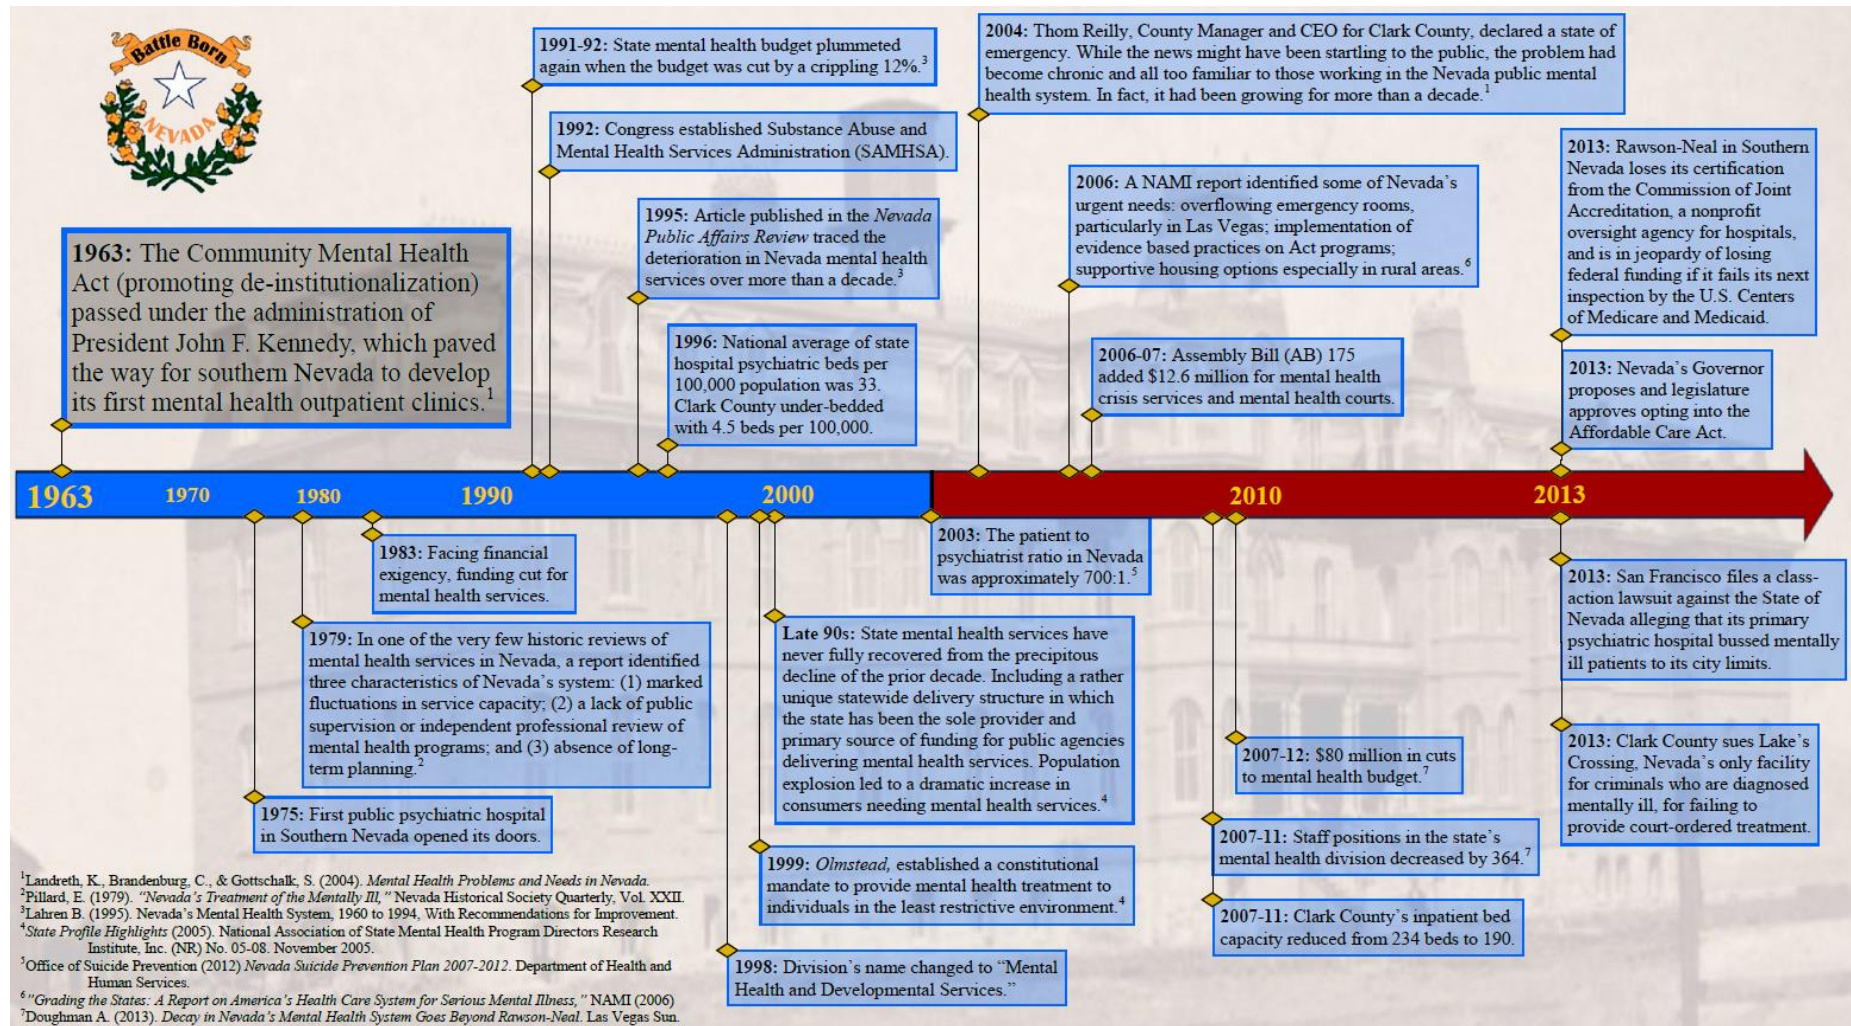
Battle Born
NEVADA

1963: The Community Mental Health Act (promoting de-institutionalization) passed under the administration of President John F. Kennedy, which paved the way for southern Nevada to develop its first mental health outpatient clinics.$^1$

1991-92: State mental health budget plummeted again when the budget was cut by a crippling 12%.$^3$

1992: Congress established Substance Abuse and Mental Health Services Administration (SAMHSA).

1995: Article published in the Nevada Public Affairs Review traced the deterioration in Nevada mental health services over more than a decade.$^3$

1996: National average of state hospital psychiatric beds per 100,000 population was 33. Clark County under-bedded with 4.5 beds per 100,000.

2004: Thom Reilly, County Manager and CEO for Clark County, declared a state of emergency. While the news might have been startling to the public, the problem had become chronic and all too familiar to those working in the Nevada public mental health system. In fact, it had been growing for more than a decade.$^1$

2006: A NAMI report identified some of Nevada's urgent needs: overflowing emergency rooms, particularly in Las Vegas; implementation of evidence based practices on Act programs; supportive housing options especially in rural areas.$^6$

2006-07: Assembly Bill (AB) 175 added $12.6 million for mental health crisis services and mental health courts.

2013: Rawson-Neal in Southern Nevada loses its certification from the Commission of Joint Accreditation, a nonprofit oversight agency for hospitals, and is in jeopardy of losing federal funding if it fails its next inspection by the U.S. Centers of Medicare and Medicaid.

2013: Nevada's Governor proposes and legislature approves opting into the Affordable Care Act.

1963 1970 1980 1990 2000 2010 2013

1983: Facing financial exigency, funding cut for mental health services.

1979: In one of the very few historic reviews of mental health services in Nevada, a report identified three characteristics of Nevada's system: (1) marked fluctuations in service capacity; (2) a lack of public supervision or independent professional review of mental health programs; and (3) absence of long-term planning.$^2$

1975: First public psychiatric hospital in Southern Nevada opened its doors.

2003: The patient to psychiatrist ratio in Nevada was approximately 700:1.$^5$

Late 90s: State mental health services have never fully recovered from the precipitous decline of the prior decade. Including a rather unique statewide delivery structure in which the state has been the sole provider and primary source of funding for public agencies delivering mental health services. Population explosion led to a dramatic increase in consumers needing mental health services.$^4$

1999: Olmstead, established a constitutional mandate to provide mental health treatment to individuals in the least restrictive environment.$^4$

1998: Division's name changed to "Mental Health and Developmental Services."

2007-12: $80 million in cuts to mental health budget.$^7$

2007-11: Staff positions in the state's mental health division decreased by 364.$^7$

2007-11: Clark County's inpatient bed capacity reduced from 234 beds to 190.

2013: San Francisco files a class-action lawsuit against the State of Nevada alleging that its primary psychiatric hospital bussed mentally ill patients to its city limits.

2013: Clark County sues Lake's Crossing, Nevada's only facility for criminals who are diagnosed mentally ill, for failing to provide court-ordered treatment.

$^1$Landreth, K., Brandenburg, C., & Gottschalk, S. (2004). Mental Health Problems and Needs in Nevada.
$^2$Pillard, E. (1979). "Nevada's Treatment of the Mentally Ill," Nevada Historical Society Quarterly, Vol. XXII.
$^3$Lahren B. (1995). Nevada's Mental Health System, 1960 to 1994, With Recommendations for Improvement.
$^4$State Profile Highlights (2005). National Association of State Mental Health Program Directors Research Institute, Inc. (NR) No. 05-08. November 2005.
$^5$Office of Suicide Prevention (2012) Nevada Suicide Prevention Plan 2007-2012. Department of Health and Human Services.
$^6$"Grading the States: A Report on America's Health Care System for Serious Mental Illness," NAMI (2006)
$^7$Doughman A. (2013). Decay in Nevada's Mental Health System Goes Beyond Rawson-Neal. Las Vegas Sun.